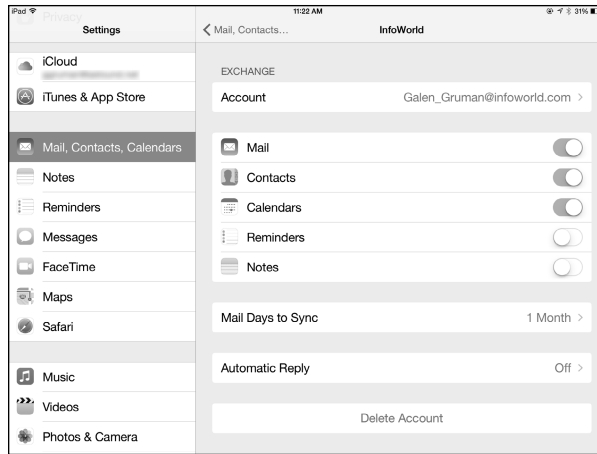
iPad
11:22 AM
31%
Privacy
Settings
iCloud
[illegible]
iTunes & App Store
Mail, Contacts, Calendars
Notes
Reminders
Messages
FaceTime
Maps
Safari
Music
Videos
Photos & Camera

< Mail, Contacts...
InfoWorld
EXCHANGE
Account Galen_Gruman@infoworld.com >
Mail
Contacts
Calendars
Reminders
Notes
Mail Days to Sync 1 Month >
Automatic Reply Off >
Delete Account